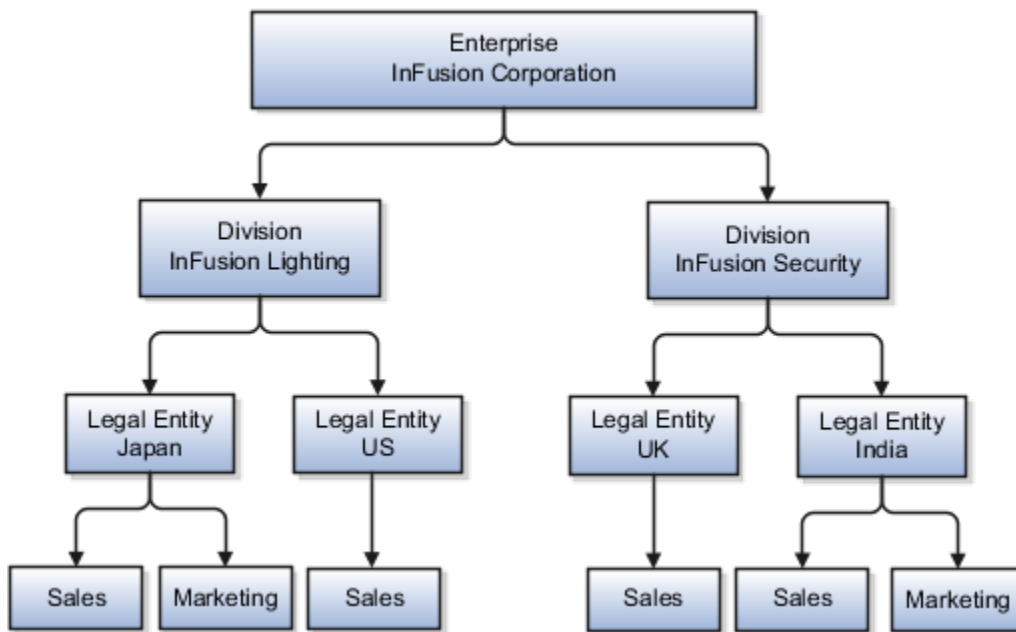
Enterprise
InFusion Corporation

Division
InFusion Lighting

Division
InFusion Security

Legal Entity
Japan

Legal Entity
US

Legal Entity
UK

Legal Entity
India

Sales

Marketing

Sales

Sales

Sales

Marketing